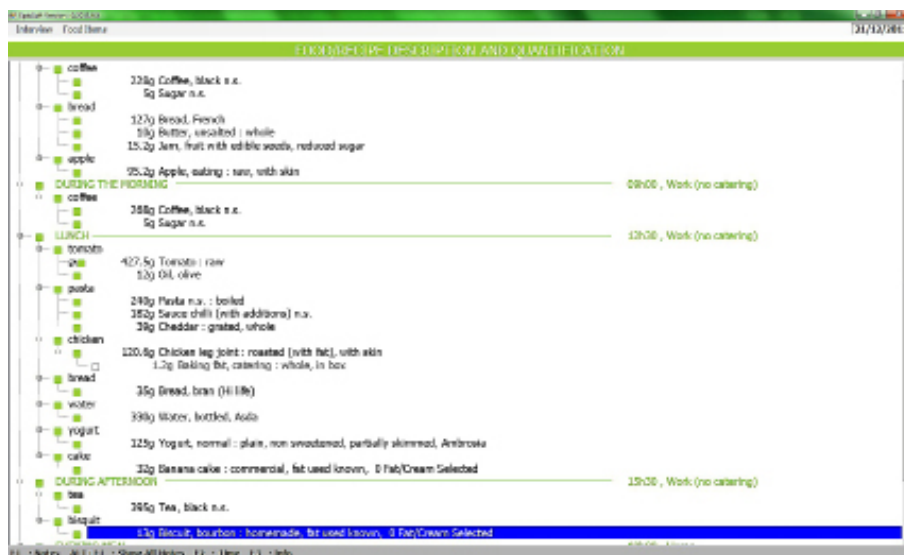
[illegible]
Interview Food Items
21/12/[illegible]
FOOD/RECIPE DESCRIPTION AND QUANTIFICATION
coffee
228g Coffee, black n.s.
5g Sugar n.s.
bread
127g Bread, French
10g Butter, unsalted : whole
15.2g Jam, fruit with edible seeds, reduced sugar
apple
95.2g Apple, eating : raw, with skin
DURING THE MORNING
09h00 , Work (no catering)
coffee
268g Coffee, black n.s.
5g Sugar n.s.
LUNCH
12h30 , Work (no catering)
tomato
427.5g Tomato : raw
12g Oil, olive
pasta
240g Pasta n.s. : boiled
352g Sauce chilli (with additions) n.s.
30g Cheddar : grated, whole
chicken
120.8g Chicken leg joint : roasted (with fat), with skin
1.2g Baking fat, catering : whole, in box
bread
35g Bread, bran (Hi life)
water
330g Water, bottled, Asda
yogurt
125g Yogurt, normal : plain, non sweetened, partially skimmed, Ambrosia
cake
32g Banana cake : commercial, fat used known, 0 Fat/Cream Selected
DURING AFTERNOON
15h30 , Work (no catering)
tea
395g Tea, black n.s.
biscuit
13g Biscuit, bourbon : homemade, fat used known, 0 Fat/Cream Selected
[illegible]